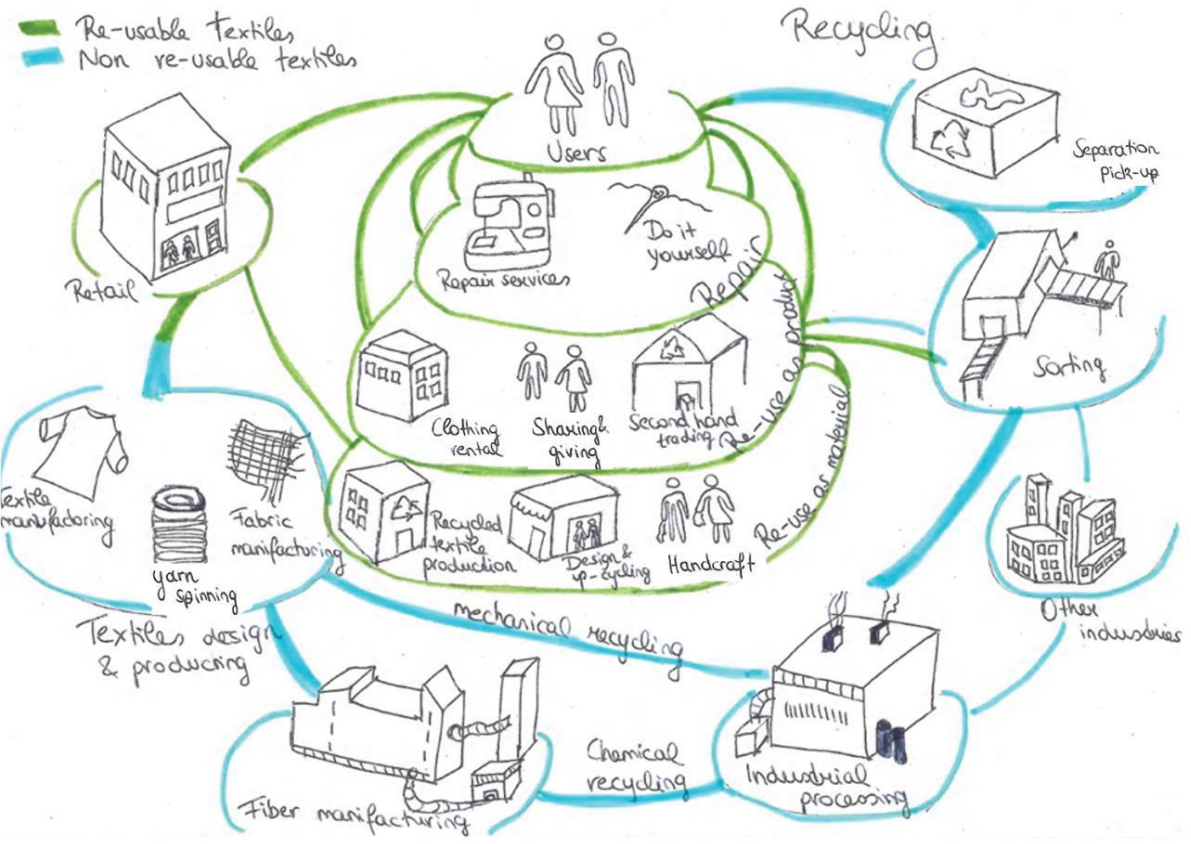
Re-usable Textiles
Non re-usable textiles

Recycling

Users

Retail

Repair services

Do it yourself

Repair

Separation Pick-up

Sorting

Clothing rental

Sharing & giving

Second hand trading

Re-use as product

Recycled textile production

Design & up-cycling

Handcraft

Re-use as material

Textile manufacturing

Fabric manufacturing

Yarn spinning

Textiles design & producing

mechanical recycling

Other industries

Chemical recycling

Fiber manufacturing

Industrial processing